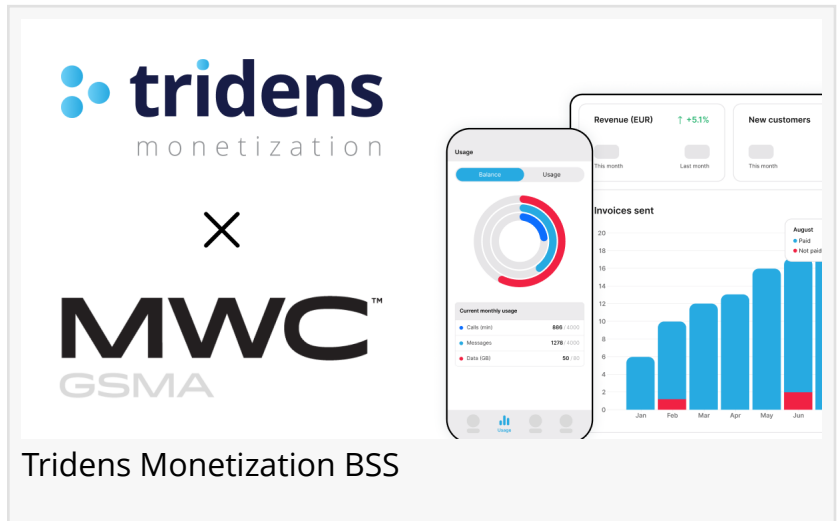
tridens
monetization

×

MWC™
GSMA

Revenue (EUR) ↑ +5.1%
This month
Last month

New customers
This month

Invoices sent

August
Paid
Not paid

20
18
16
14
12
10
8
6
4
2
0

Jan Feb Mar Apr May Jun

Usage
Balance Usage

Current monthly usage
Calls (min) 866 / 4000
Messages 1278 / 4000
Data (GB) 50 / 80

Usage

Tridens Monetization BSS